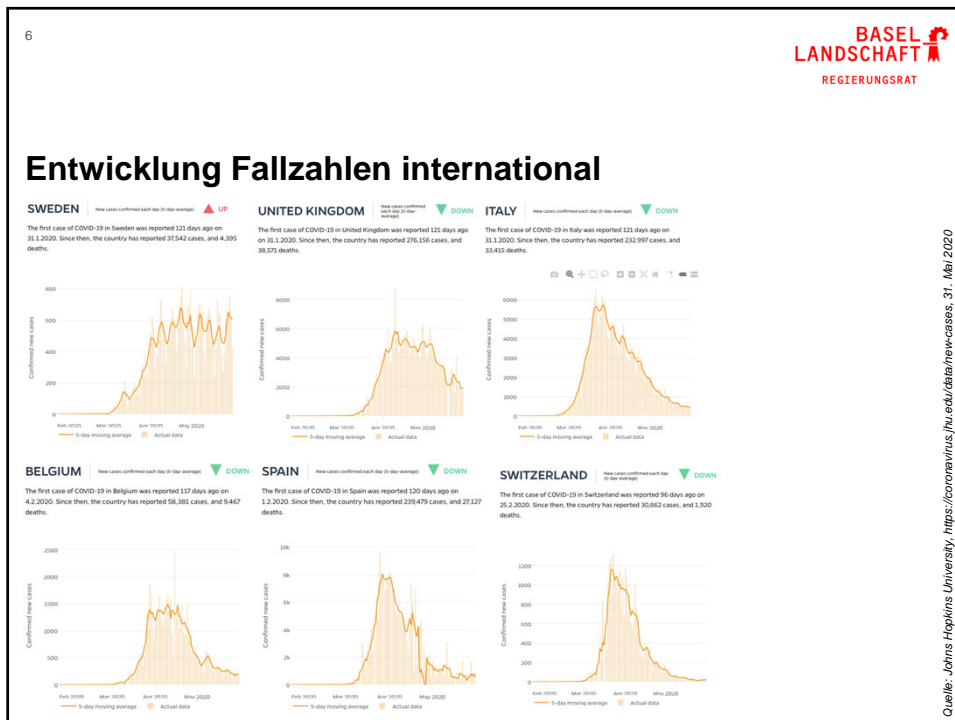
6

BASEL LANDSCHAFT
REGIERUNGSRAT

Entwicklung Fallzahlen international

SWEDEN
New cases confirmed each day (5-day-average) UP

The first case of COVID-19 in Sweden was reported 121 days ago on 31.1.2020. Since then, the country has reported 37,542 cases, and 4,395 deaths.

Confirmed new cases
800
600
400
200
0
Feb 2020 Mar 2020 Apr 2020 May 2020
5-day moving average Actual data

UNITED KINGDOM
New cases confirmed each day (5-day-average) DOWN

The first case of COVID-19 in United Kingdom was reported 121 days ago on 31.1.2020. Since then, the country has reported 276,156 cases, and 38,571 deaths.

Confirmed new cases
8000
6000
4000
2000
0
Feb 2020 Mar 2020 Apr 2020 May 2020
5-day moving average Actual data

ITALY
New cases confirmed each day (5-day-average) DOWN

The first case of COVID-19 in Italy was reported 121 days ago on 31.1.2020. Since then, the country has reported 232,997 cases, and 33,415 deaths.

Confirmed new cases
6000
5000
4000
3000
2000
1000
0
Feb 2020 Mar 2020 Apr 2020 May 2020
5-day moving average Actual data

BELGIUM
New cases confirmed each day (5-day-average) DOWN

The first case of COVID-19 in Belgium was reported 117 days ago on 4.2.2020. Since then, the country has reported 58,381 cases, and 9,467 deaths.

Confirmed new cases
2500
2000
1500
1000
500
0
Feb 2020 Mar 2020 Apr 2020 May 2020
5-day moving average Actual data

SPAIN
New cases confirmed each day (5-day-average) DOWN

The first case of COVID-19 in Spain was reported 120 days ago on 1.2.2020. Since then, the country has reported 239,479 cases, and 27,127 deaths.

Confirmed new cases
10k
8k
6k
4k
2k
0
Feb 2020 Mar 2020 Apr 2020 May 2020
5-day moving average Actual data

SWITZERLAND
New cases confirmed each day (5-day-average) DOWN

The first case of COVID-19 in Switzerland was reported 96 days ago on 25.2.2020. Since then, the country has reported 30,862 cases, and 1,920 deaths.

Confirmed new cases
1200
1000
800
600
400
200
0
Feb 2020 Mar 2020 Apr 2020 May 2020
5-day moving average Actual data

Quelle: Johns Hopkins University, https://coronavirus.jhu.edu/data/new-cases, 31. Mai 2020